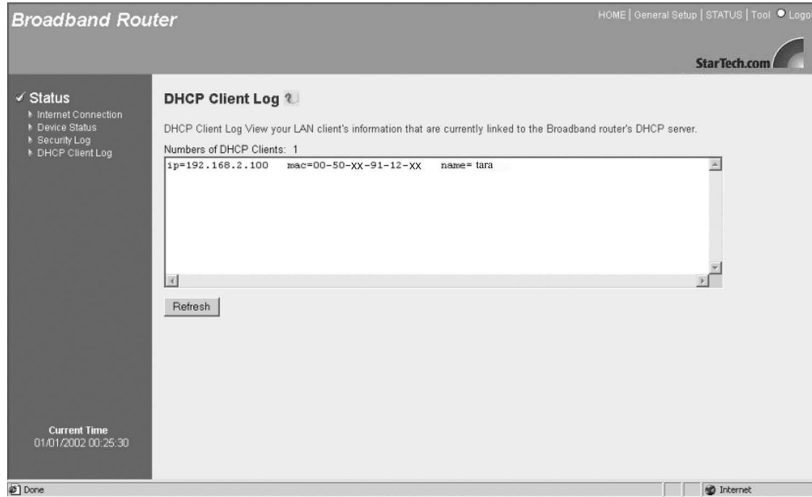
Broadband Router

HOME | General Setup | STATUS | Tool | Logo

StarTech.com

✓ Status
Internet Connection
Device Status
Security Log
DHCP Client Log

DHCP Client Log

DHCP Client Log View your LAN client's information that are currently linked to the Broadband router's DHCP server.

Numbers of DHCP Clients: 1

ip=192.168.2.100 mac=00-50-XX-91-12-XX name= tara

Refresh

Current Time
01/01/2002 00:25:30

Done

Internet